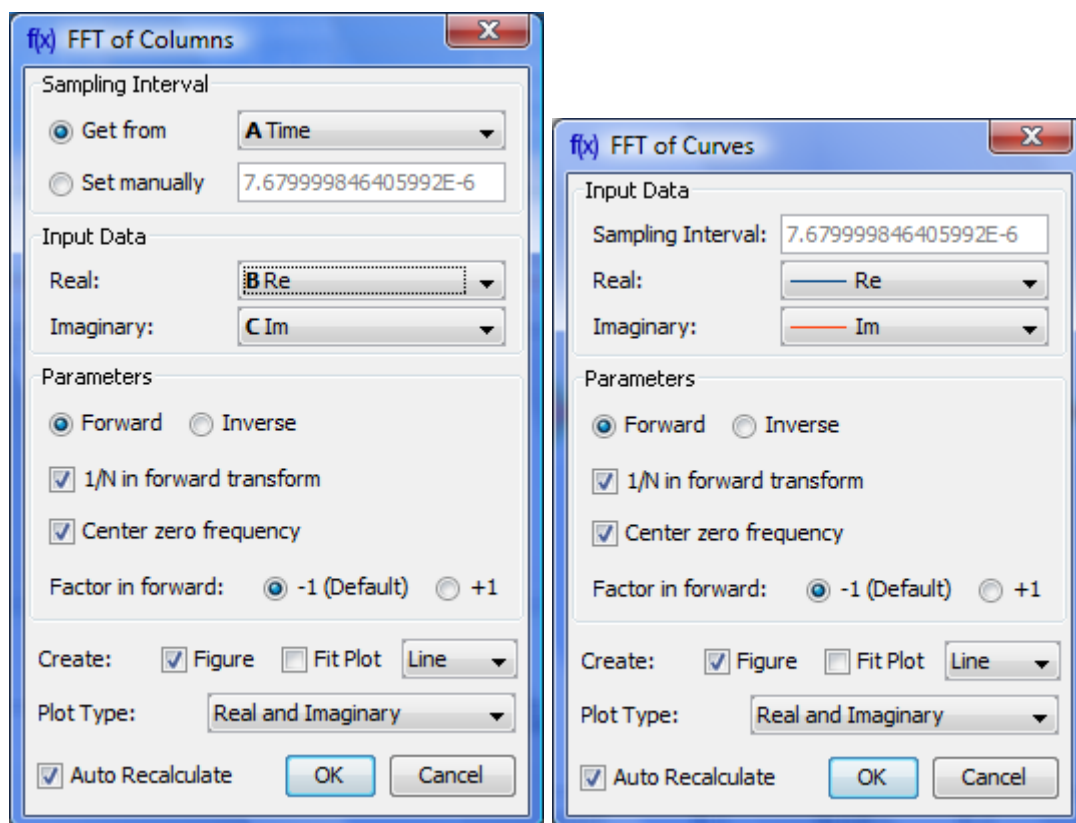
f(x) FFT of Columns

X

Sampling Interval

Get from

A Time

Set manually

7.679999846405992E-6

Input Data

Real:

B Re

Imaginary:

C Im

Parameters

Forward

Inverse

1/N in forward transform

Center zero frequency

Factor in forward:

-1 (Default)

+1

Create:

Figure

Fit Plot

Line

Plot Type:

Real and Imaginary

Auto Recalculate

OK

Cancel

f(x) FFT of Curves

X

Input Data

Sampling Interval:

7.679999846405992E-6

Real:

Re

Imaginary:

Im

Parameters

Forward

Inverse

1/N in forward transform

Center zero frequency

Factor in forward:

-1 (Default)

+1

Create:

Figure

Fit Plot

Line

Plot Type:

Real and Imaginary

Auto Recalculate

OK

Cancel